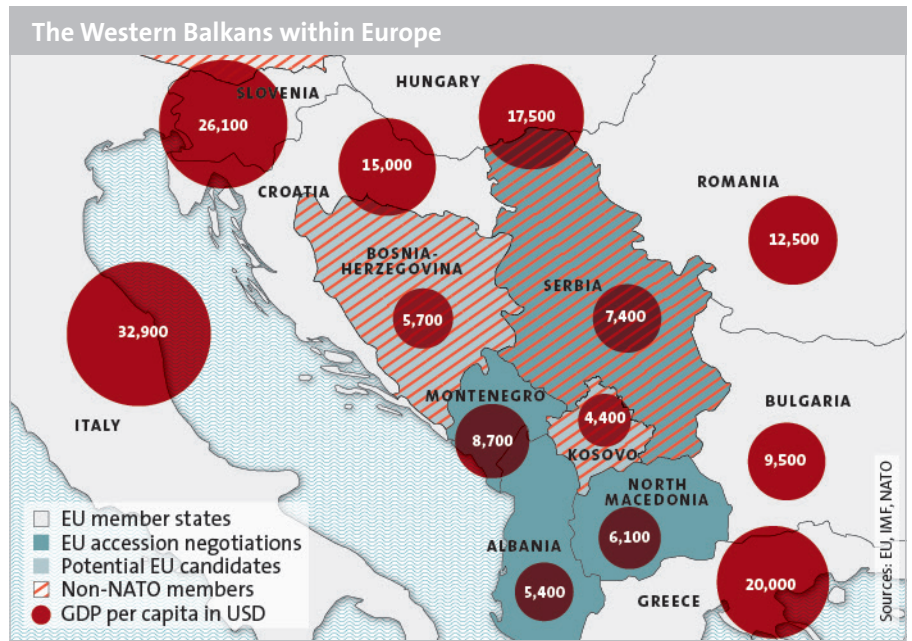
The Western Balkans within Europe

SLOVENIA
26,100
HUNGARY
17,500
15,000
CROATIA
ROMANIA
12,500
BOSNIA-HERZEGOVINA
5,700
SERBIA
7,400
32,900
ITALY
MONTENEGRO
8,700
4,400
KOSOVO
BULGARIA
9,500
NORTH MACEDONIA
6,100
ALBANIA
5,400
GREECE
20,000

EU member states
EU accession negotiations
Potential EU candidates
Non-NATO members
GDP per capita in USD

Sources: EU, IMF, NATO